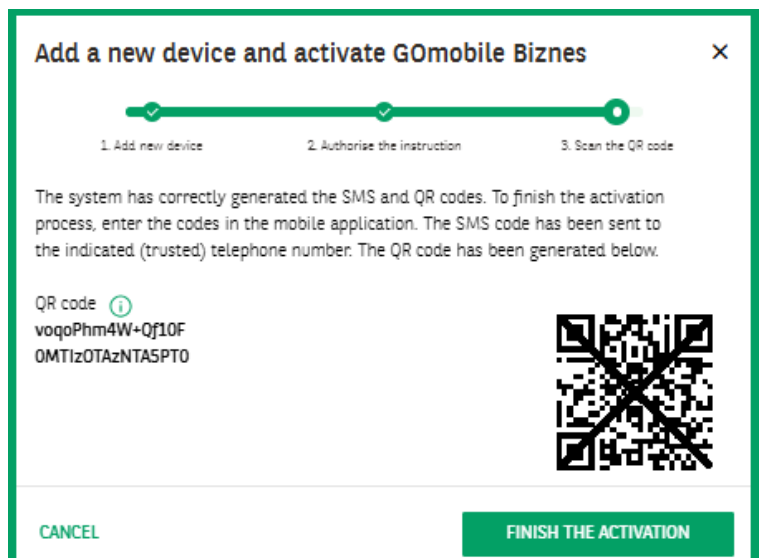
Add a new device and activate GOmobile Biznes

×

1. Add new device

2. Authorise the instruction

3. Scan the QR code

The system has correctly generated the SMS and QR codes. To finish the activation process, enter the codes in the mobile application. The SMS code has been sent to the indicated (trusted) telephone number. The QR code has been generated below.

QR code

voqoPhm4W+Qf10F
0MTIzOTAzNTA5PT0

CANCEL

FINISH THE ACTIVATION